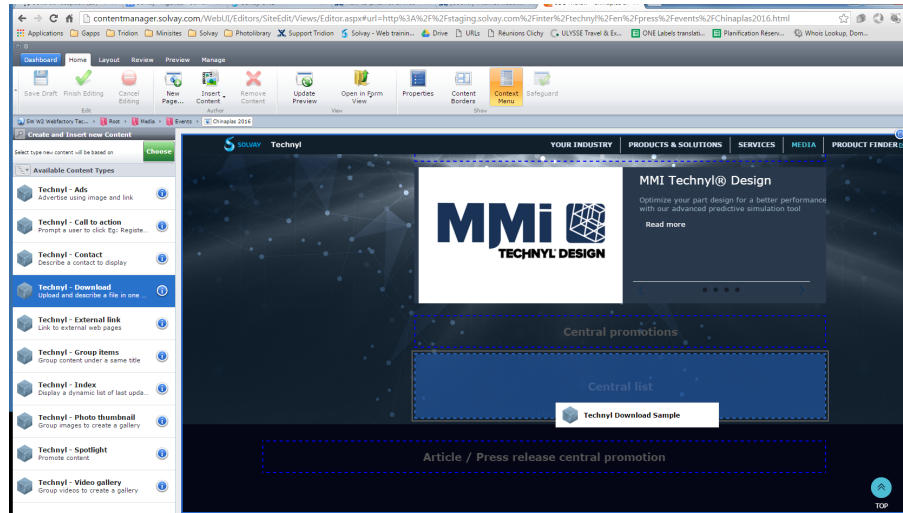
contentmanager.solvay.com/WebUI/Editors/SiteEdit/Views/Editor.aspx#url=http%3A%2F%2Fstaging.solvay.com%2Finter%2Ftechnyl%2Fen%2Fpress%2Fevents%2FChinaplas2016.html

Applications Gapps Tridion Ministites Solvay Photolibrary Support Tridion Solvay - Web trainin... Drive URLs Reunions Clichy ULYSSE Travel & Ex... ONE Labels translati... Planification Reserv... Whois Lookup, Dom...

Dashboard Home Layout Review Preview Manage

Save Draft Finish Editing Cancel Editing
Edit
New Page... Insert Content Remove Content
Author
Update Preview Open in Form View
View
Properties Content Borders Context Menu Safeguard
Show

SW W2 Webfactory Tec... Root Media Events Chinaplas 2016

Create and Insert new Content
Select type new content will be based on Choose
Available Content Types

Technyl - Ads
Advertise using image and link
Technyl - Call to action
Prompt a user to click Eg: Registe...
Technyl - Contact
Describe a contact to display
Technyl - Download
Upload and describe a file in one ...
Technyl - External link
Link to external web pages
Technyl - Group items
Group content under a same title
Technyl - Index
Display a dynamic list of last upda...
Technyl - Photo thumbnail
Group images to create a gallery
Technyl - Spotlight
Promote content
Technyl - Video gallery
Group videos to create a gallery

SOLVAY Technyl
YOUR INDUSTRY PRODUCTS & SOLUTIONS SERVICES MEDIA PRODUCT FINDER

MMi TECHNYL DESIGN

MMI Technyl® Design
Optimize your part design for a better performance with our advanced predictive simulation tool
Read more

Central promotions

Central list

Technyl Download Sample

Article / Press release central promotion

TOP